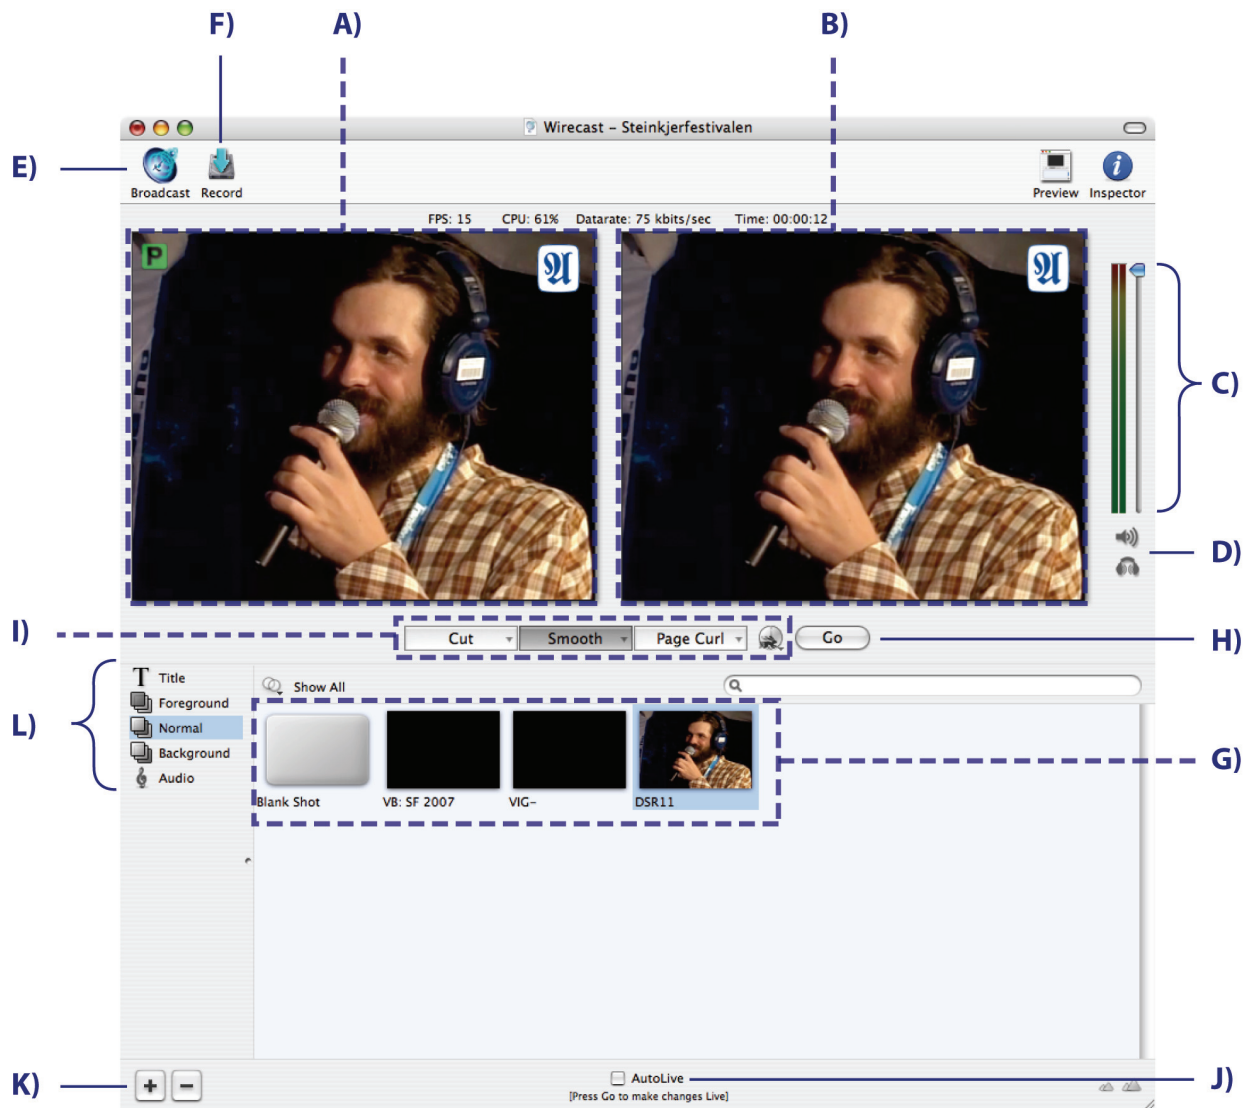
F) A) B)

Wirecast – Steinkjerfestivalen

E) Broadcast Record

Preview Inspector

FPS: 15 CPU: 61% Datarate: 75 kbits/sec Time: 00:00:12

P

C)

D)

I) Cut Smooth Page Curl Go H)

L) Title Foreground Normal Background Audio

Show All

Blank Shot VB: SF 2007 VIG- DSR11 G)

K) + −

AutoLive
[Press Go to make changes Live] J)